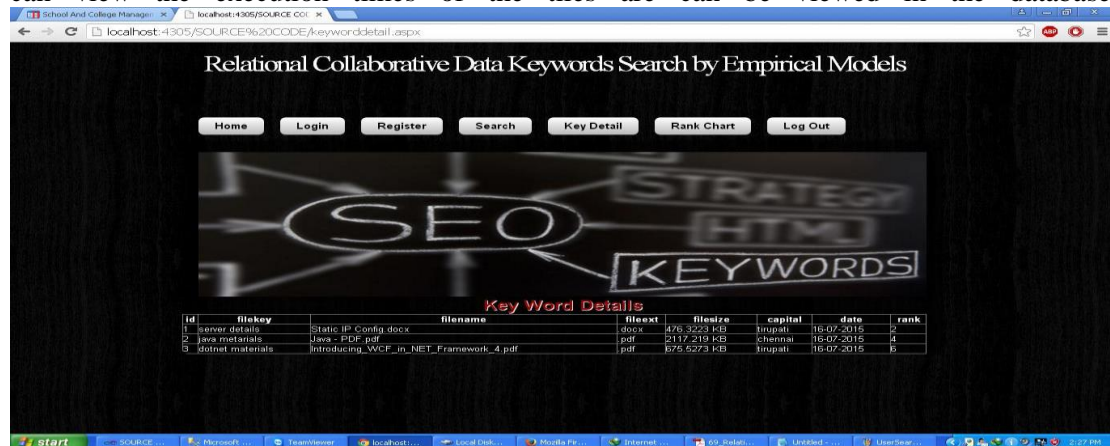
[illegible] view the execution times of the files are can be viewed in the database

School And College Managem ×
localhost:4305/SOURCE COI ×

localhost:4305/SOURCE%20CODE/keyworddetail.aspx

Relational Collaborative Data Keywords Search by Empirical Models

Home Login Register Search Key Detail Rank Chart Log Out

SEO STRATEGY HTML KEYWORDS

Key Word Details

| id | filekey | filename | fileext | filesize | capital | date | rank |
|---|---|---|---|---|---|---|---|
| 1 | server details | Static IP Config.docx | .docx | 476.3223 KB | tirupati | 16-07-2015 | 2 |
| 2 | java metarials | Java - PDF.pdf | .pdf | 2117.219 KB | chennai | 16-07-2015 | 4 |
| 3 | dotnet materials | Introducing_WCF_in_NET_Framework_4.pdf | .pdf | 675.5273 KB | tirupati | 16-07-2015 | 6 |

start SOURCE ... Microsoft ... TeamViewer localhost:... Local Disk... Mozilla Fir... Internet ... 69_Relati... Untitled - ... UserSear... 2:27 PM